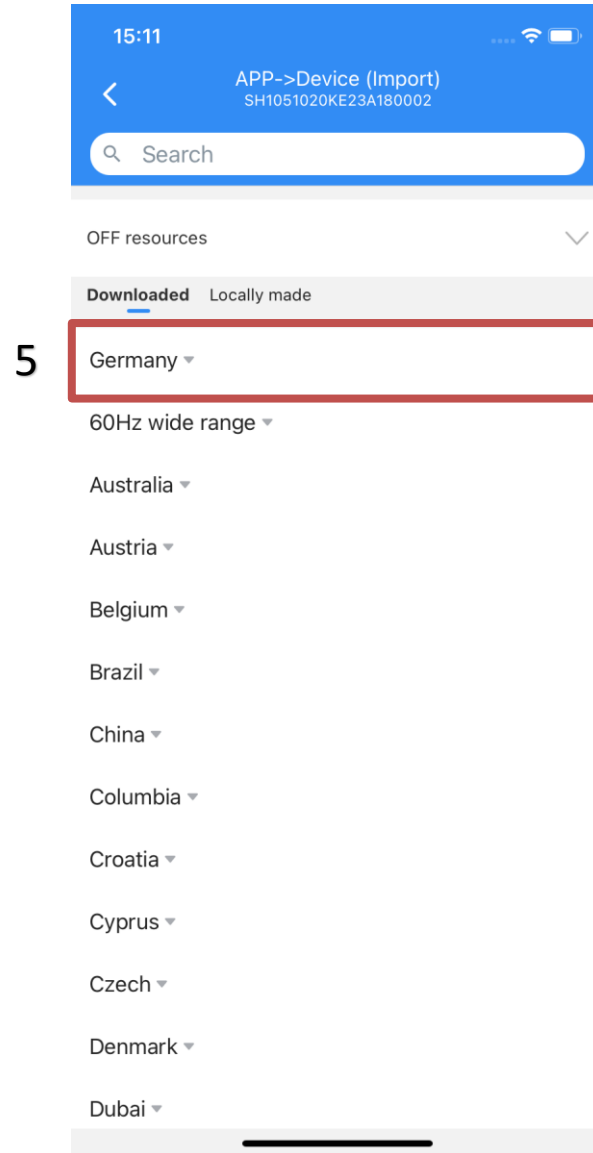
15:11

APP->Device (Import)
SH1051020KE23A180002

Search

OFF resources

Downloaded Locally made

5

Germany

60Hz wide range

Australia

Austria

Belgium

Brazil

China

Columbia

Croatia

Cyprus

Czech

Denmark

Dubai